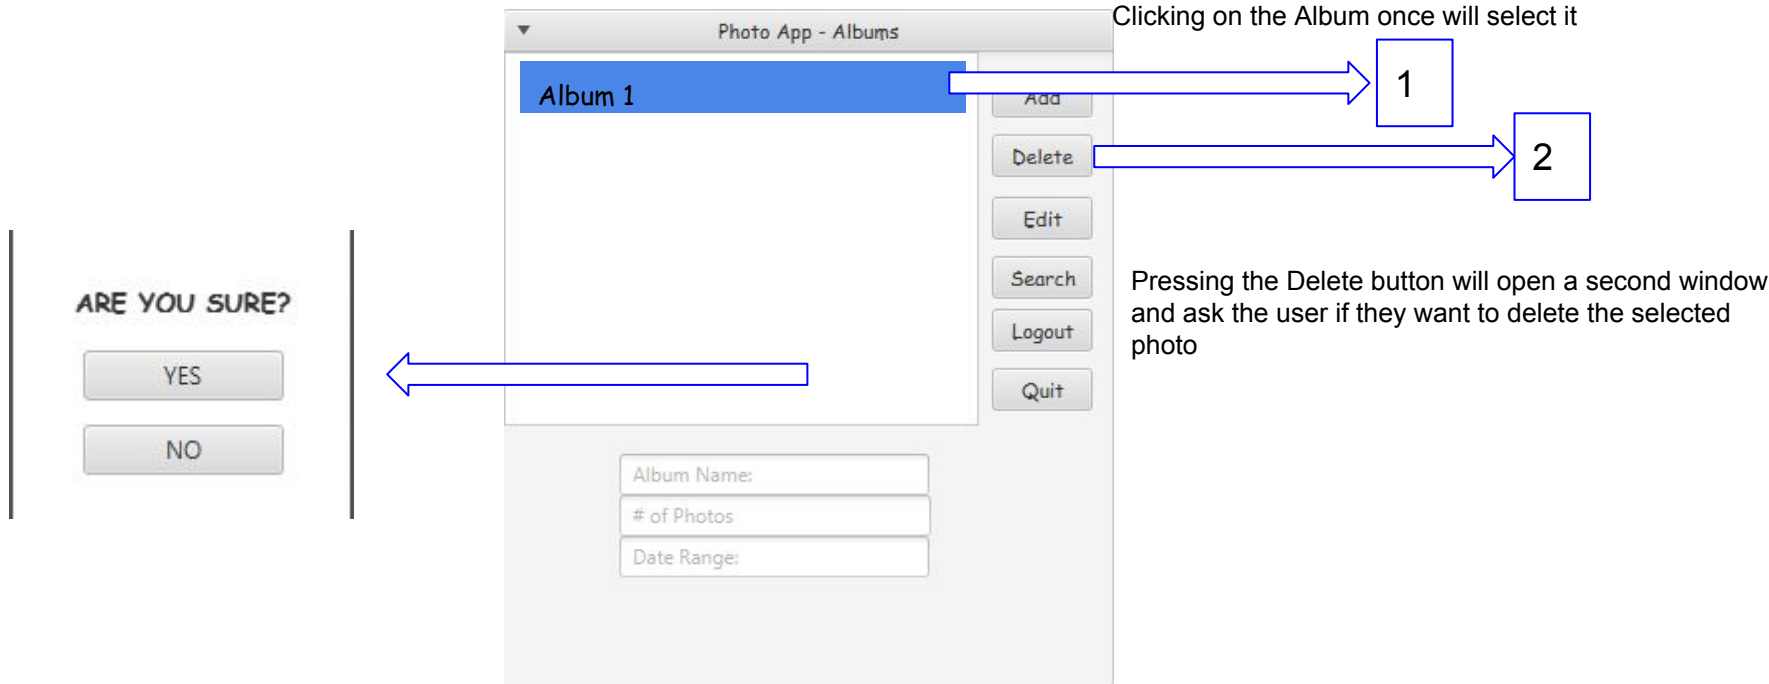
Photo App - Albums

Album 1

Add

Delete

Edit

Search

Logout

Quit

Album Name:

# of Photos

Date Range:

Clicking on the Album once will select it

1

2

Pressing the Delete button will open a second window and ask the user if they want to delete the selected photo

ARE YOU SURE?

YES

NO